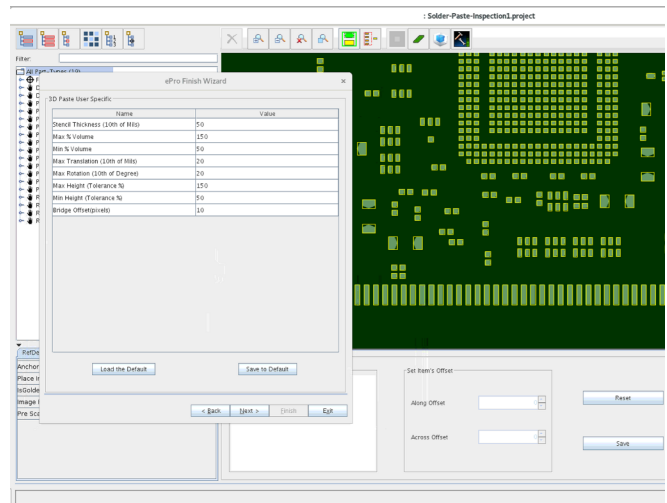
: Solder-Paste-Inspection1.project

Filter:

All Part_Types (10)

ePro Finish Wizard

3D Paste User Specific

| Name | Value |
|---|---|
| Stencil Thickness (10th of Mils) | 50 |
| Max % Volume | 150 |
| Min % Volume | 50 |
| Max Translation (10th of Mils) | 20 |
| Max Rotation (10th of Degree) | 20 |
| Max Height (Tolerance %) | 150 |
| Min Height (Tolerance %) | 50 |
| Bridge Offset(pixels) | 10 |

Load the Default

Save to Default

< Back

Next >

Finish

Exit

PefDe

Anchor

Place I

IsSolde

Image I

Pre Sca

Set Item's Offset

Along Offset

Across Offset

Reset

Save